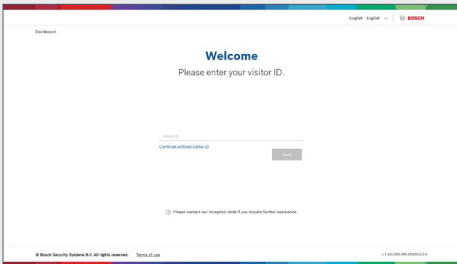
English - English ∨ BOSCH

Dashboard

Welcome

Please enter your visitor ID.

Visitor ID

Continue without visitor ID

Next

Please contact our reception desk if you require further assistance.

© Bosch Security Systems B.V. All rights reserved. Terms of use

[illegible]